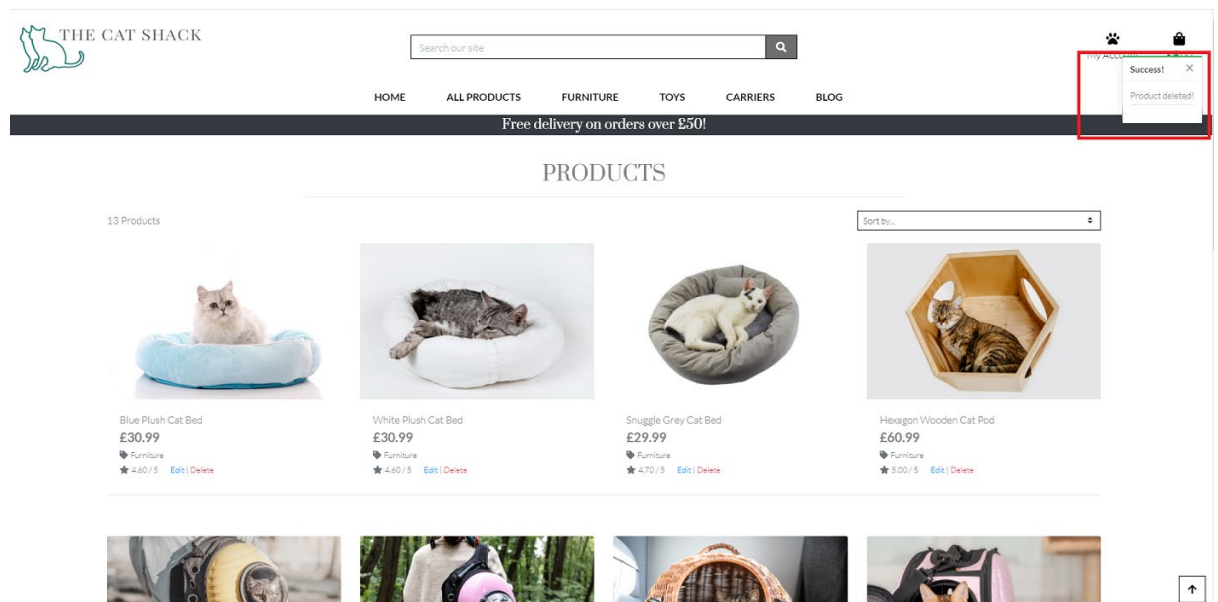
THE CAT SHACK

Search our site

My Acco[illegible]

Success! ×

Product deleted!

HOME ALL PRODUCTS FURNITURE TOYS CARRIERS BLOG

Free delivery on orders over £50!

PRODUCTS

13 Products

Sort by...

Blue Plush Cat Bed
£30.99
Furniture
4.60 / 5 Edit | Delete

White Plush Cat Bed
£30.99
Furniture
4.60 / 5 Edit | Delete

Snuggle Grey Cat Bed
£29.99
Furniture
4.70 / 5 Edit | Delete

Hexagon Wooden Cat Pod
£60.99
Furniture
5.00 / 5 Edit | Delete